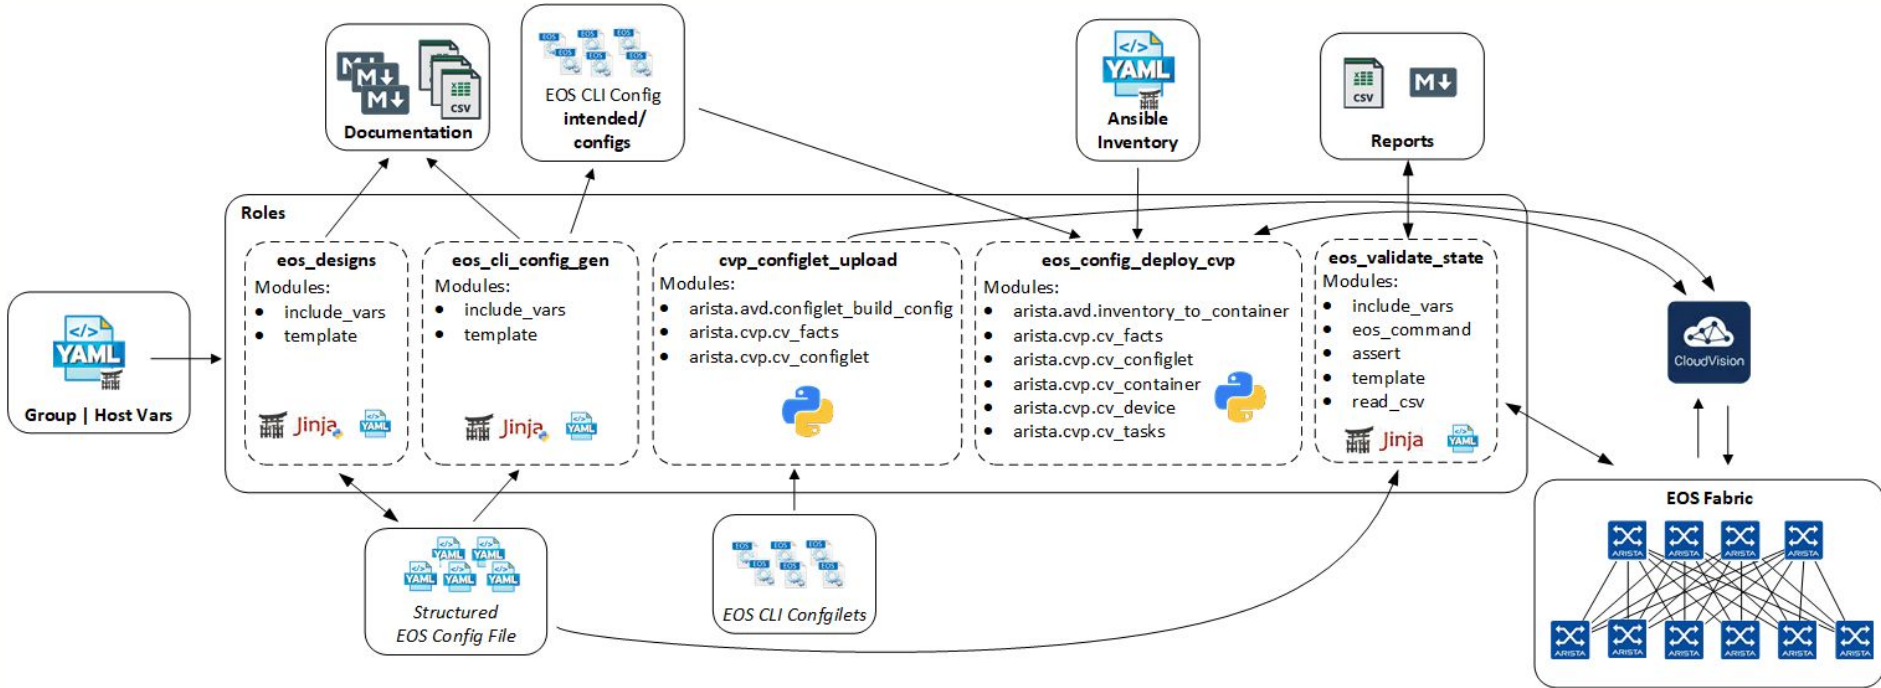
Documentation

CSV

EOS CLI Config intended/ configs

YAML

Ansible Inventory

CSV

Reports

Roles

eos_designs
Modules:
• include_vars
• template

Jinja YAML

eos_cli_config_gen
Modules:
• include_vars
• template

Jinja YAML

cvp_configlet_upload
Modules:
• arista.avd.configlet_build_config
• arista.cvp.cv_facts
• arista.cvp.cv_configlet

eos_config_deploy_cvp
Modules:
• arista.avd.inventory_to_container
• arista.cvp.cv_facts
• arista.cvp.cv_configlet
• arista.cvp.cv_container
• arista.cvp.cv_device
• arista.cvp.cv_tasks

eos_validate_state
Modules:
• include_vars
• eos_command
• assert
• template
• read_csv

Jinja YAML

CloudVision

YAML

Group | Host Vars

YAML YAML YAML YAML YAML

Structured EOS Config File

EOS CLI Confgilets

EOS Fabric

ARISTA ARISTA ARISTA ARISTA ARISTA ARISTA ARISTA ARISTA ARISTA ARISTA